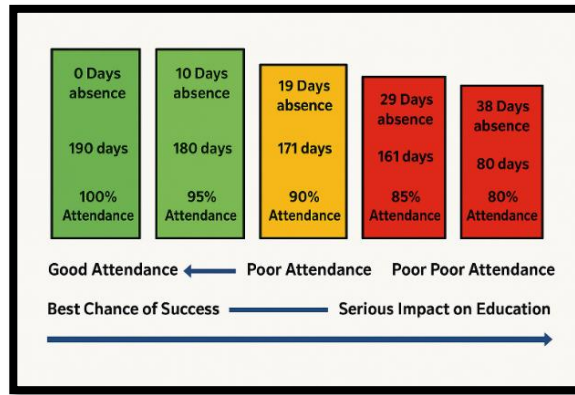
0 Days absence

190 days

100% Attendance

10 Days absence

180 days

95% Attendance

19 Days absence

171 days

90% Attendance

29 Days absence

161 days

85% Attendance

38 Days absence

80 days

80% Attendance

Good Attendance Poor Attendance Poor Poor Attendance

Best Chance of Success Serious Impact on Education